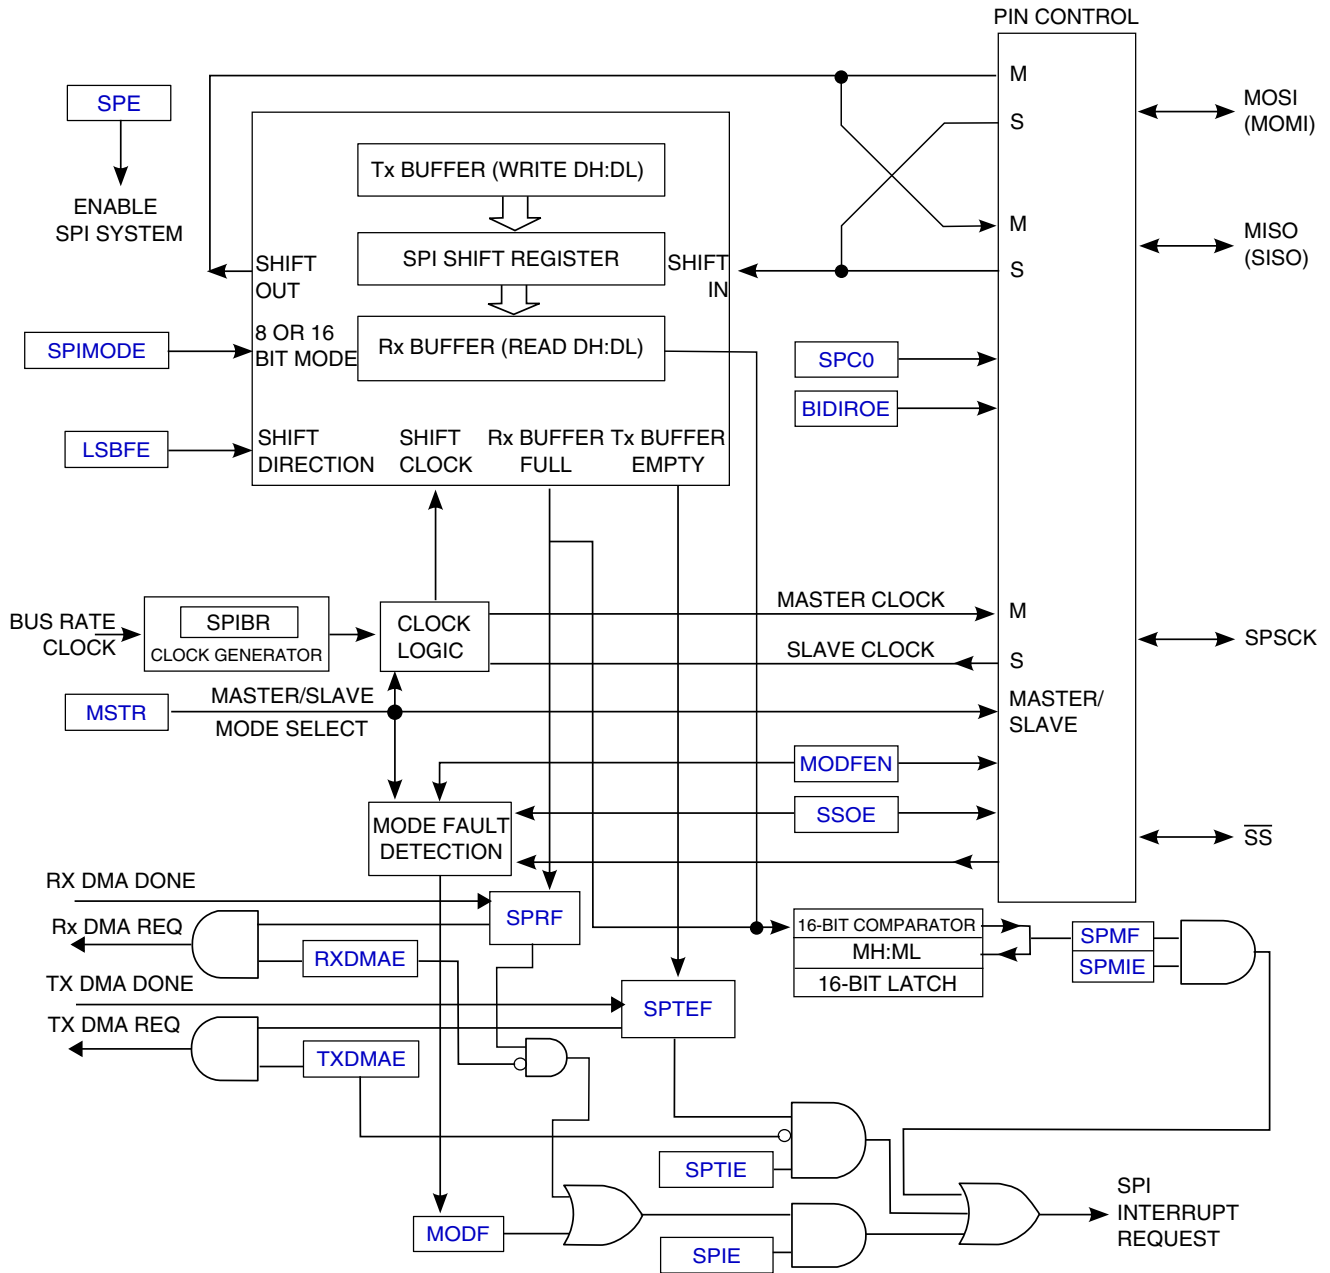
PIN CONTROL

SPE

ENABLE SPI SYSTEM

M

S

M

S

MOSI (MOMI)

MISO (SISO)

Tx BUFFER (WRITE DH:DL)

SPI SHIFT REGISTER

SHIFT OUT

SHIFT IN

8 OR 16 BIT MODE

Rx BUFFER (READ DH:DL)

SPIMODE

SPC0

BIDIROE

LSBFE

SHIFT DIRECTION

SHIFT CLOCK

Rx BUFFER FULL

Tx BUFFER EMPTY

BUS RATE CLOCK

SPIBR

CLOCK GENERATOR

CLOCK LOGIC

MASTER CLOCK

SLAVE CLOCK

M

S

SPSCK

MSTR

MASTER/SLAVE MODE SELECT

MASTER/ SLAVE

MODFEN

SSOE

MODE FAULT DETECTION

$\overline{SS}$

RX DMA DONE

Rx DMA REQ

SPRF

RXDMAE

16-BIT COMPARATOR

MH:ML

16-BIT LATCH

SPMF

SPMIE

TX DMA DONE

SPTEF

TX DMA REQ

TXDMAE

SPTIE

MODF

SPIE

SPI INTERRUPT REQUEST